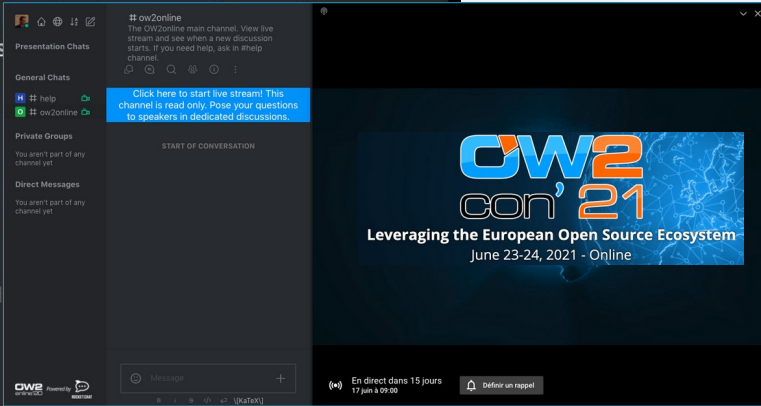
Presentation Chats

General Chats

H # help
O # ow2online

Private Groups

You aren't part of any channel yet

Direct Messages

You aren't part of any channel yet

OW2 online'20 Powered by ROCKET.CHAT

# ow2online
The OW2online main channel. View live stream and see when a new discussion starts. If you need help, ask in #help channel.

Click here to start live stream! This channel is read only. Pose your questions to speakers in dedicated discussions.

START OF CONVERSATION

Message

\[KaTeX\]

OW2 con'21
Leveraging the European Open Source Ecosystem
June 23-24, 2021 - Online

En direct dans 15 jours
17 juin à 09:00

Définir un rappel